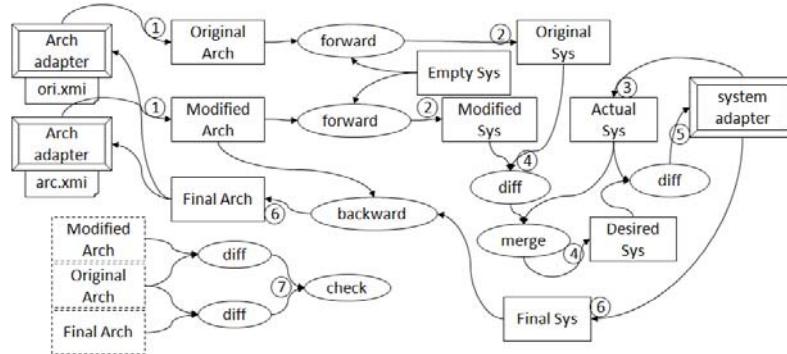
Arch adapter
ori.xmi
Arch adapter
arc.xmi
1
Original Arch
forward
2
Original Sys
Empty Sys
1
Modified Arch
forward
2
Modified Sys
3
Actual Sys
system adapter
5
4
diff
diff
Final Arch
6
backward
merge
4
Desired Sys
Modified Arch
diff
Original Arch
7
check
Final Arch
diff
Final Sys
6